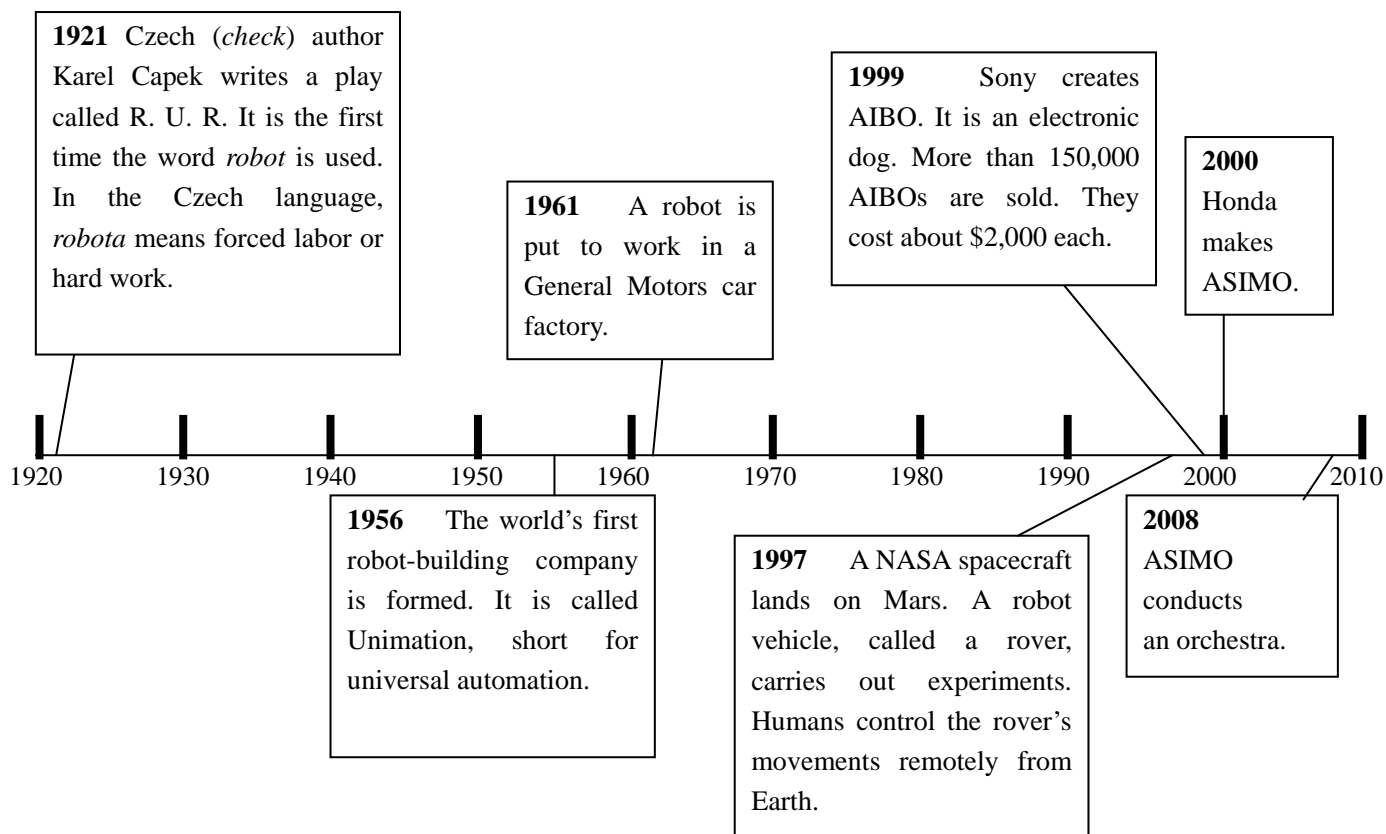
**1921** Czech (*check*) author Karel Capek writes a play called R. U. R. It is the first time the word *robot* is used. In the Czech language, *robota* means forced labor or hard work.

**1961** A robot is put to work in a General Motors car factory.

**1999** Sony creates AIBO. It is an electronic dog. More than 150,000 AIBOs are sold. They cost about \$2,000 each.

**2000** Honda makes ASIMO.

1920 1930 1940 1950 1960 1970 1980 1990 2000 2010

**1956** The world's first robot-building company is formed. It is called Unimation, short for universal automation.

**1997** A NASA spacecraft lands on Mars. A robot vehicle, called a rover, carries out experiments. Humans control the rover's movements remotely from Earth.

**2008** ASIMO conducts an orchestra.